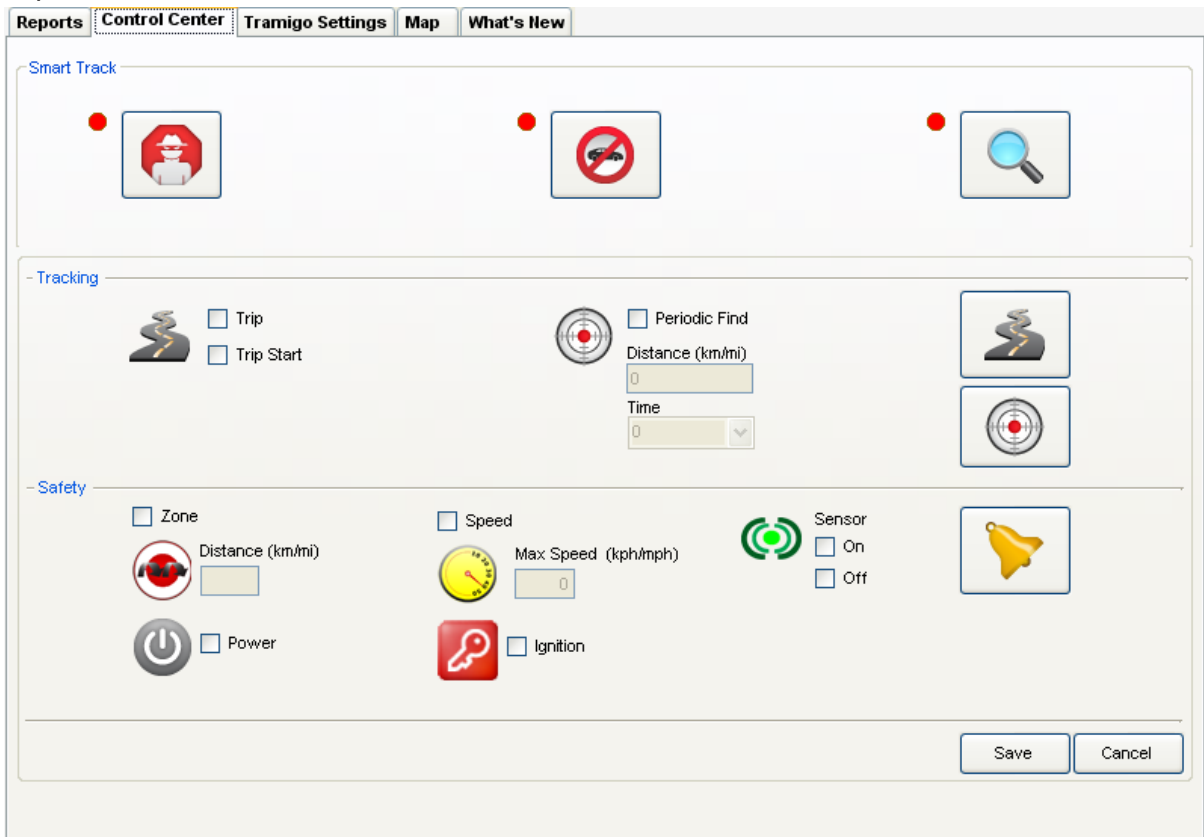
Reports | Control Center | Tramigo Settings | Map | What's New

Smart Track

Tracking

Trip

Trip Start

Periodic Find

Distance (km/mi)

0

Time

0

Safety

Zone

Distance (km/mi)

Speed

Max Speed (kph/mph)

0

Sensor

On

Off

Power

Ignition

Save

Cancel